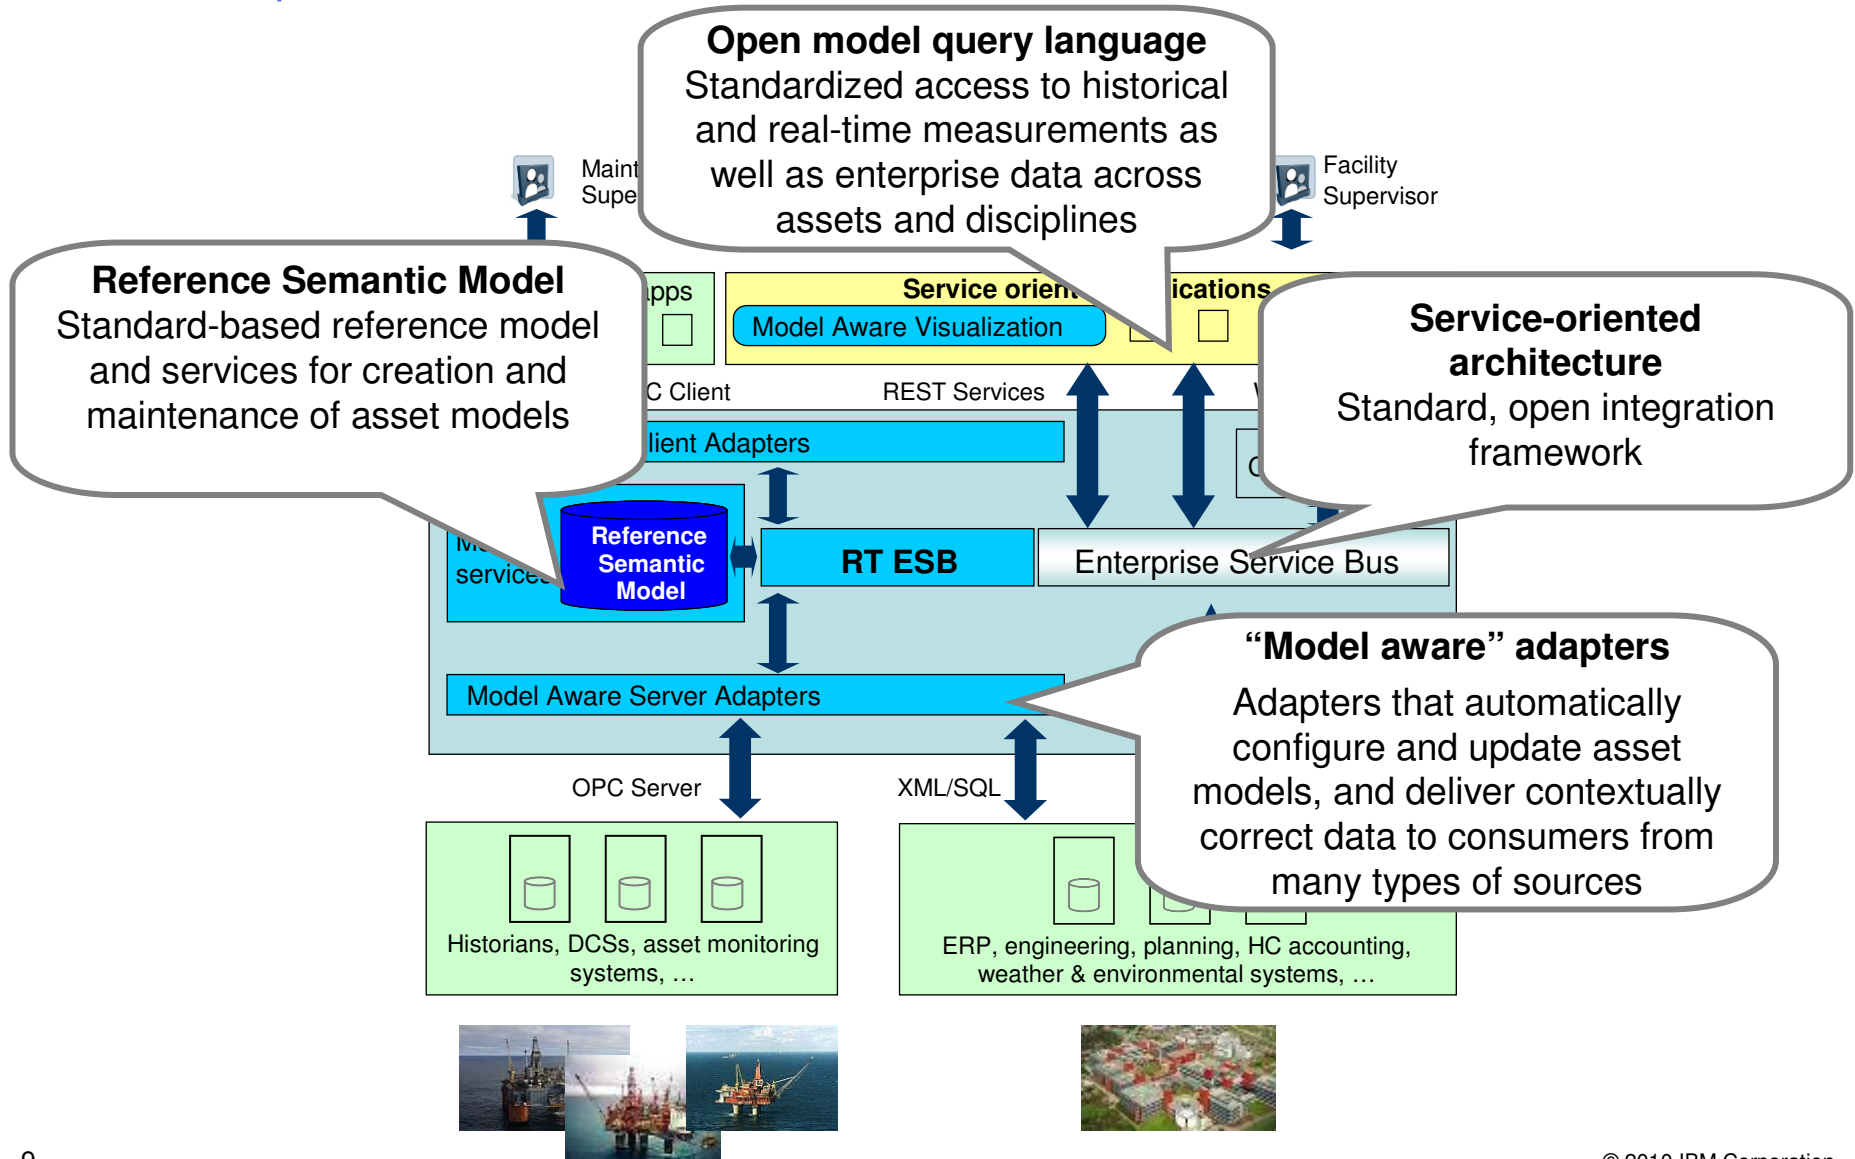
Open model query language
Standardized access to historical and real-time measurements as well as enterprise data across assets and disciplines

Maint
Supe

Facility
Supervisor

Reference Semantic Model
Standard-based reference model and services for creation and maintenance of asset models

pps

Service orient

ications

Model Aware Visualization

Service-oriented architecture
Standard, open integration framework

C Client

REST Services

lient Adapters

Mc
services

Reference Semantic Model

RT ESB

Enterprise Service Bus

“Model aware” adapters
Adapters that automatically configure and update asset models, and deliver contextually correct data to consumers from many types of sources

Model Aware Server Adapters

OPC Server

XML/SQL

Historians, DCSs, asset monitoring systems, …

ERP, engineering, planning, HC accounting, weather & environmental systems, …

9

© 2010 IBM Corporation